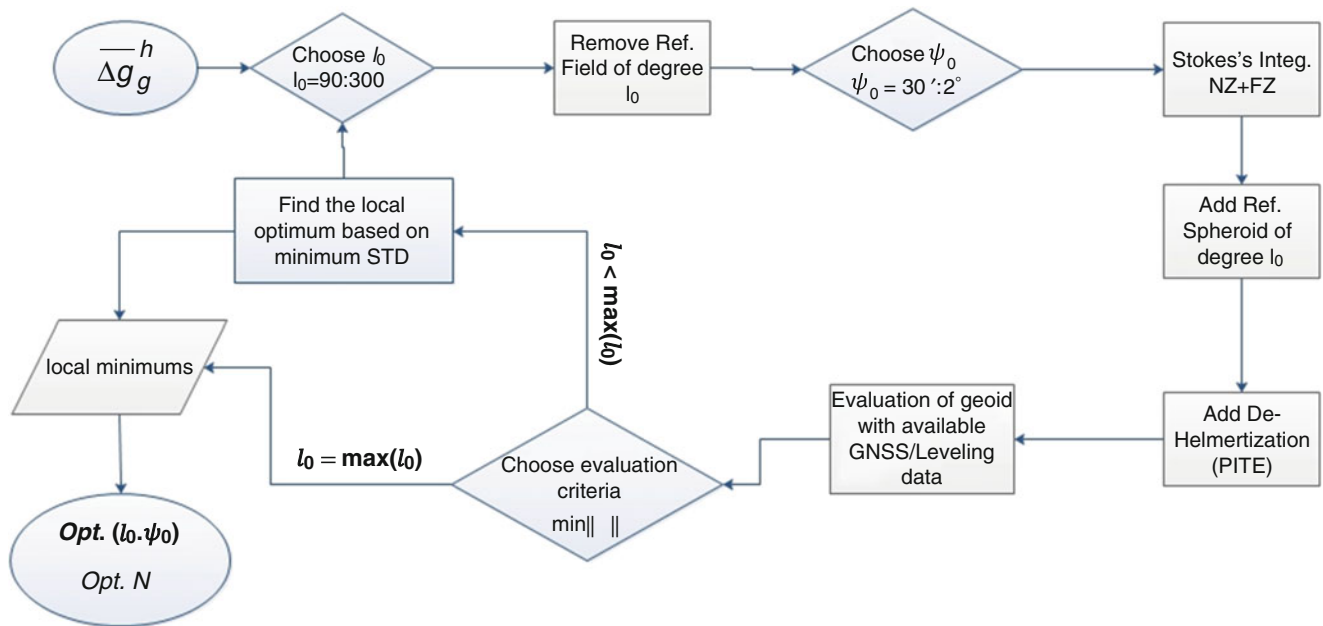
$\overline{\Delta g}_g^h$

Choose $l_0$
$l_0$=90:300

Remove Ref. Field of degree $l_0$

Choose $\psi_0$
$\psi_0 = 30':2^\circ$

Stokes's Integ. NZ+FZ

Add Ref. Spheroid of degree $l_0$

Add De-Helmertization (PITE)

Evaluation of geoid with available GNSS/Leveling data

Choose evaluation criteria
min‖ ‖

$l_0 < \max(l_0)$

$l_0 = \max(l_0)$

Find the local optimum based on minimum STD

local minimums

Opt. $(l_0.\psi_0)$
Opt. N